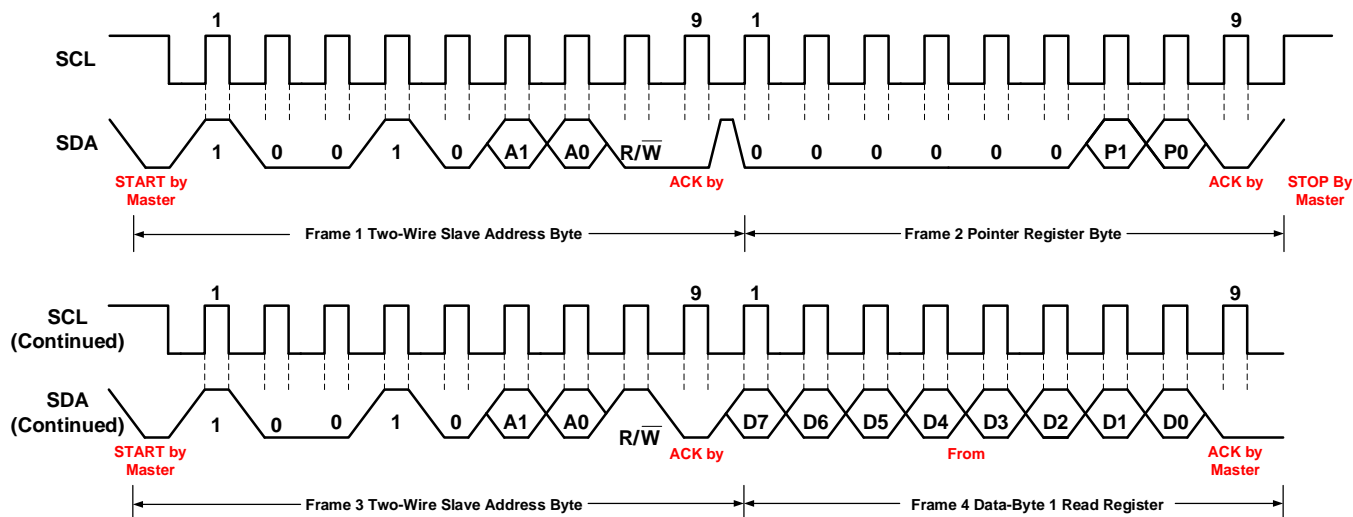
1 9 1 9

SCL

SDA

1 0 0 1 0 A1 A0 $R/\overline{W}$ 0 0 0 0 0 0 P1 P0

START by Master

ACK by

ACK by

STOP By Master

Frame 1 Two-Wire Slave Address Byte

Frame 2 Pointer Register Byte

1 9 1 9

SCL (Continued)

SDA (Continued)

1 0 0 1 0 A1 A0 $R/\overline{W}$ D7 D6 D5 D4 D3 D2 D1 D0

START by Master

ACK by

From

ACK by Master

Frame 3 Two-Wire Slave Address Byte

Frame 4 Data-Byte 1 Read Register